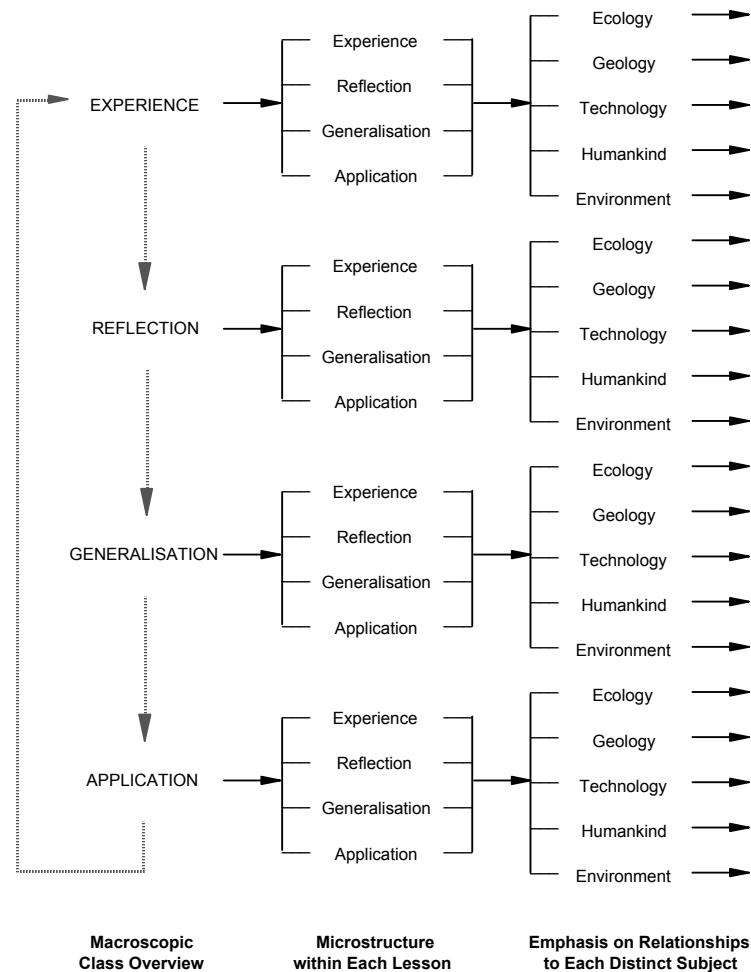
EXPERIENCE

Experience
Reflection
Generalisation
Application

Ecology
Geology
Technology
Humankind
Environment

REFLECTION

Experience
Reflection
Generalisation
Application

Ecology
Geology
Technology
Humankind
Environment

GENERALISATION

Experience
Reflection
Generalisation
Application

Ecology
Geology
Technology
Humankind
Environment

APPLICATION

Experience
Reflection
Generalisation
Application

Ecology
Geology
Technology
Humankind
Environment

**Macroscopic Class Overview**

**Microstructure within Each Lesson**

**Emphasis on Relationships to Each Distinct Subject**